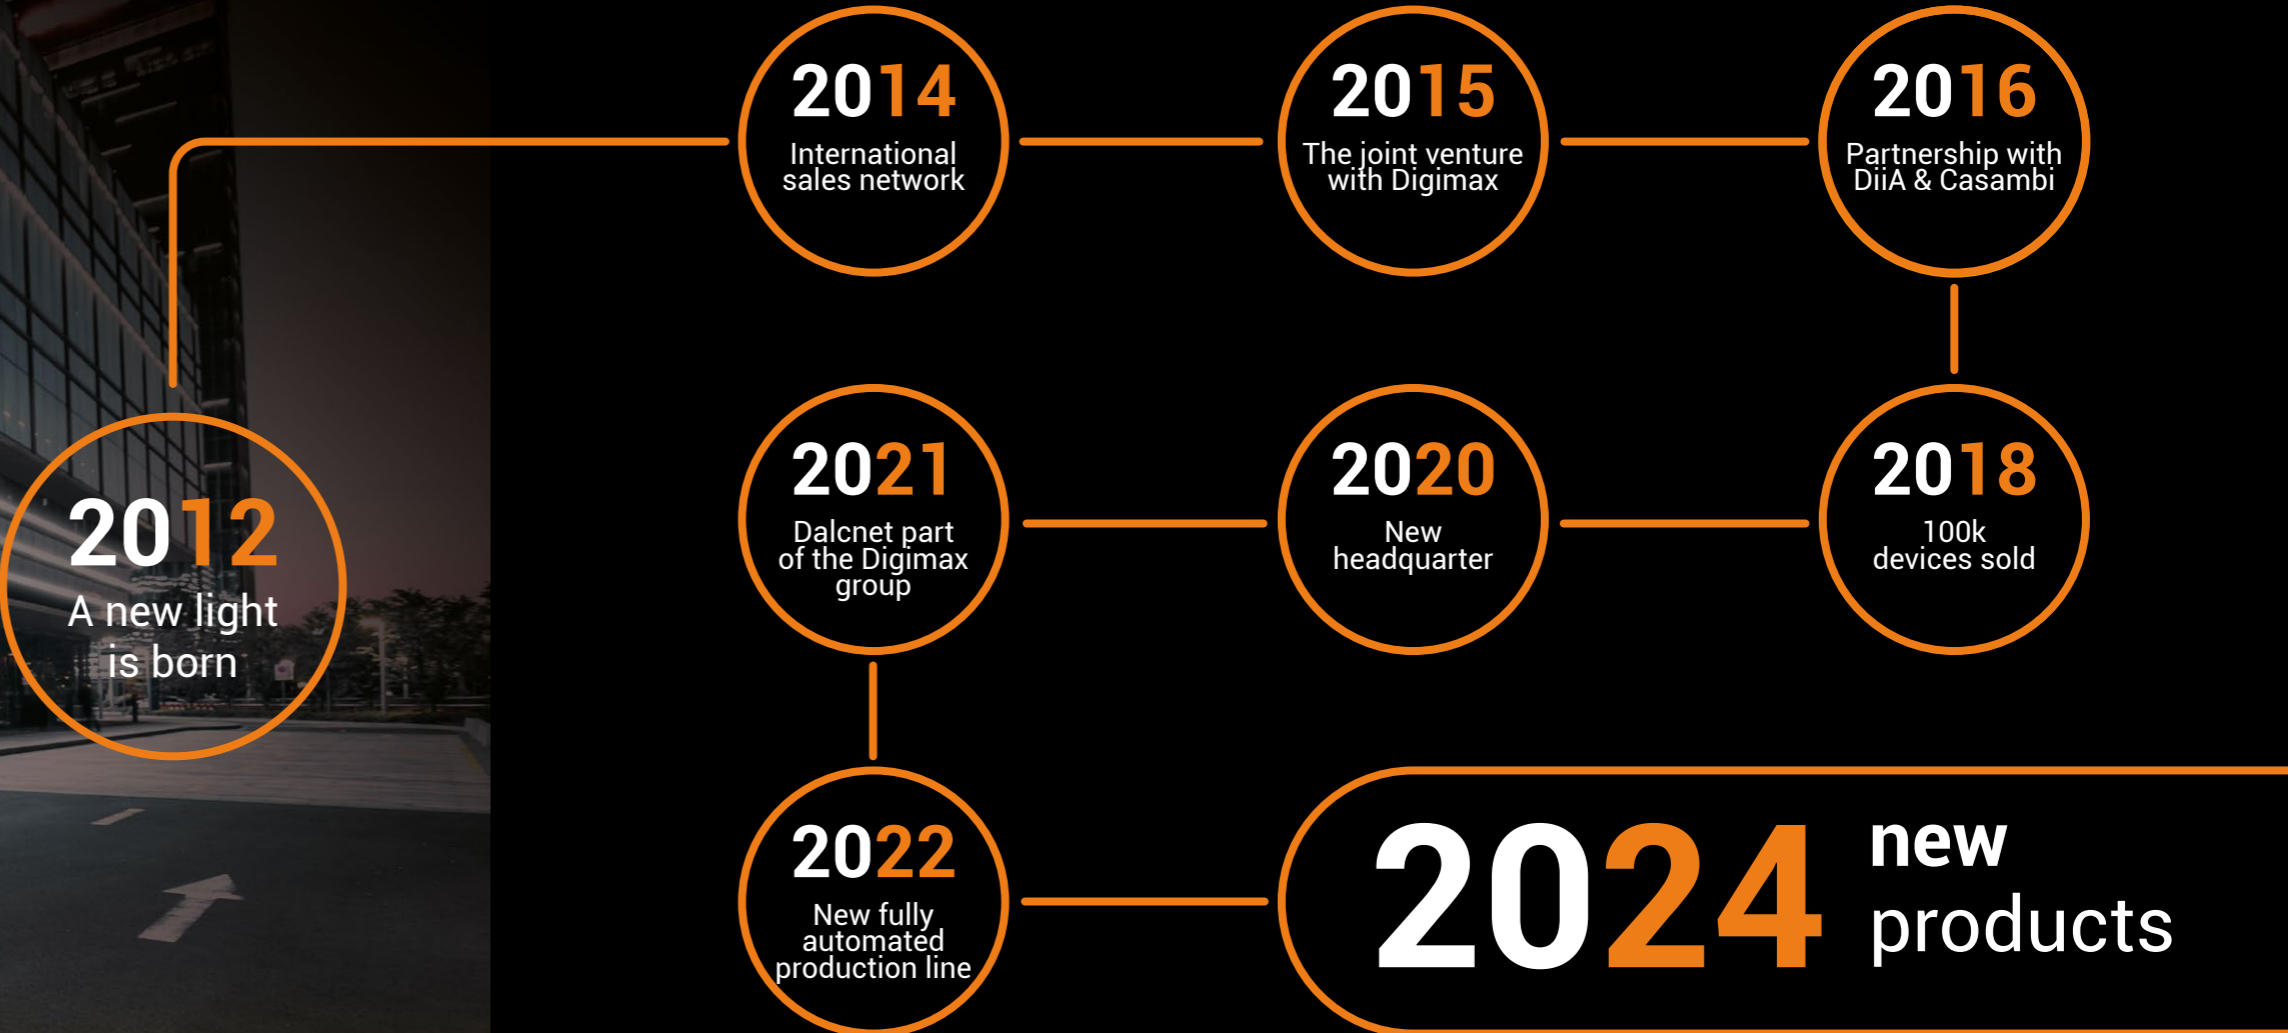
2012
A new light is born

2014
International sales network

2015
The joint venture with Digimax

2016
Partnership with DiiA & Casambi

2018
100k devices sold

2020
New headquarter

2021
Dalcnet part of the Digimax group

2022
New fully automated production line

2024
new products